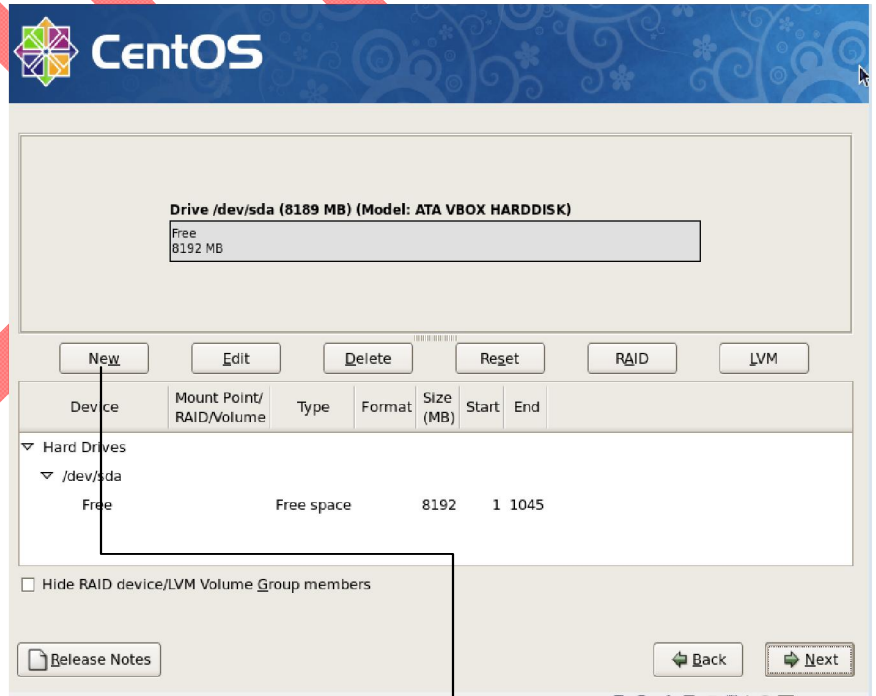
CentOS

Drive /dev/sda (8189 MB) (Model: ATA VBOX HARDDISK)

Free
8192 MB

New Edit Delete Reset RAID LVM

| Device | Mount Point/ RAID/Volume | Type | Format | Size (MB) | Start | End |
|---|---|---|---|---|---|---|
| ▽ Hard Drives | | | | | | |
| ▽ /dev/sda | | | | | | |
| Free | | Free space | | 8192 | 1 | 1045 |

☐ Hide RAID device/LVM Volume Group members

Release Notes

Back Next